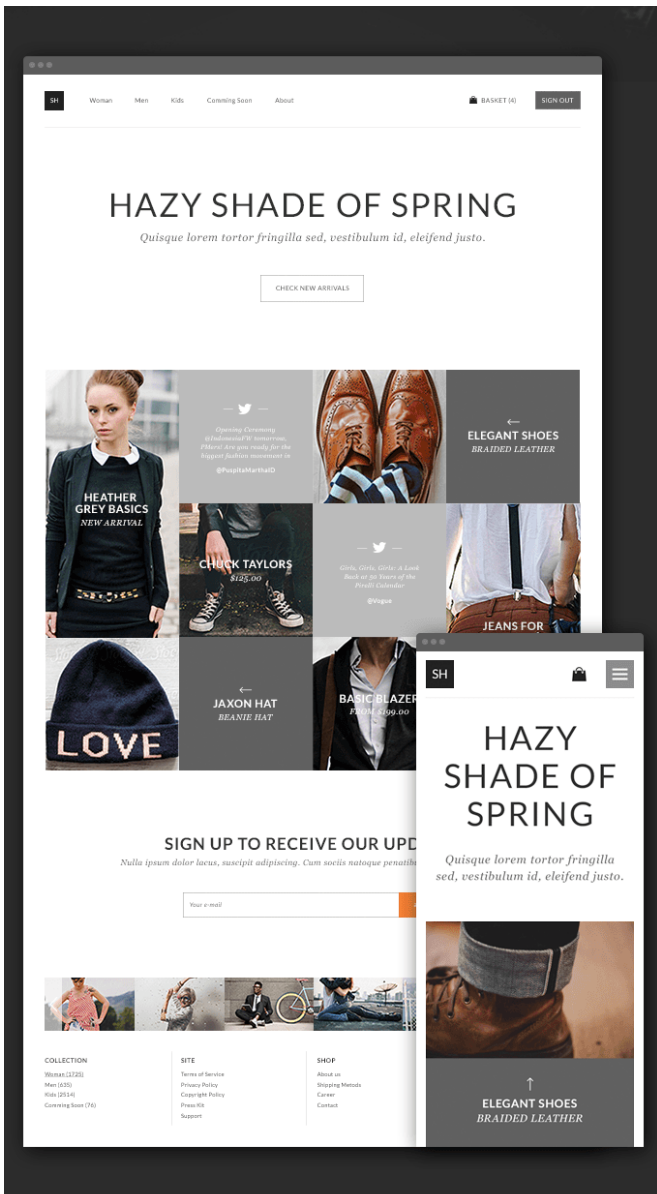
SH Woman Men Kids Comming Soon About

BASKET (4) SIGN OUT

HAZY SHADE OF SPRING

Quisque lorem tortor fringilla sed, vestibulum id, eleifend justo.

CHECK NEW ARRIVALS

HEATHER GREY BASICS
NEW ARRIVAL

Opening Ceremony @DolomitaFW tomorrow, PMers! Are you ready for the biggest fashion movement in
@PuspitaMarthaID

←
ELEGANT SHOES
BRAIDED LEATHER

CHUCK TAYLORS
$125.00

Girls, Girls, Girls: A Look Back at 50 Years of the Pirelli Calendar
@Vogue

JEANS FOR

LOVE

←
JAXON HAT
BEANIE HAT

BASIC BLAZER
FROM $199.00

SIGN UP TO RECEIVE OUR UPD
Nulla ipsum dolor lacus, suscipit adipiscing. Cum sociis natoque penatib

Your e-mail

COLLECTION
Woman (1725)
Men (635)
Kids (2514)
Comming Soon (76)

SITE
Terms of Service
Privacy Policy
Copyright Policy
Press Kit
Support

SHOP
About us
Shipping Metods
Career
Contact

SH

HAZY SHADE OF SPRING

Quisque lorem tortor fringilla sed, vestibulum id, eleifend justo.

↑
ELEGANT SHOES
BRAIDED LEATHER